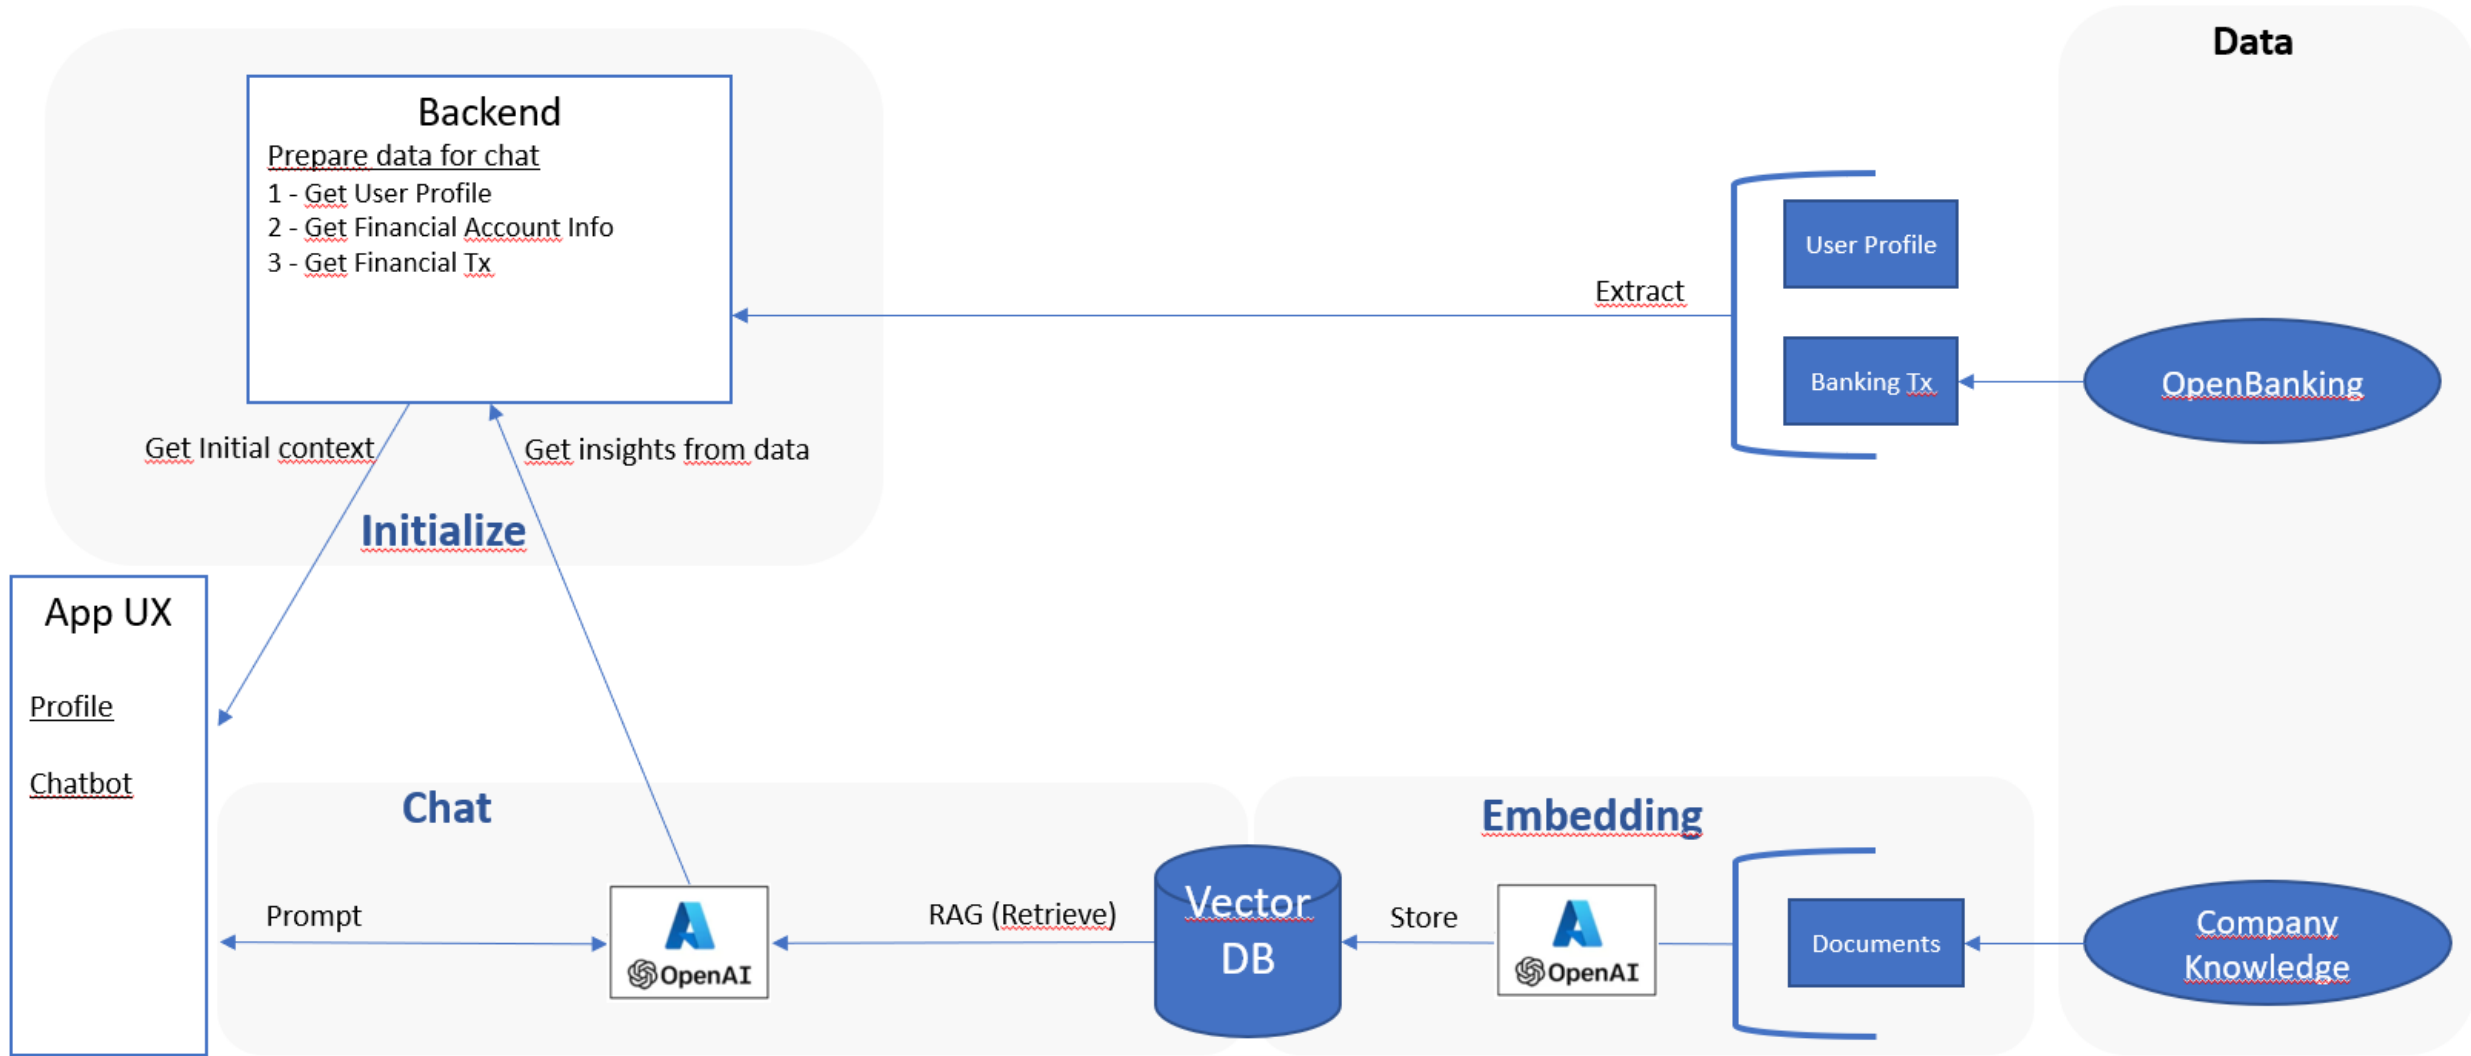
Data

Backend
Prepare data for chat
1 - Get User Profile
2 - Get Financial Account Info
3 - Get Financial Tx

Extract

User Profile

Banking Tx

OpenBanking

Get Initial context

Get insights from data

Initialize

App UX

Profile

Chatbot

Chat

Embedding

Prompt

OpenAI

RAG (Retrieve)

Vector DB

Store

OpenAI

Documents

Company Knowledge